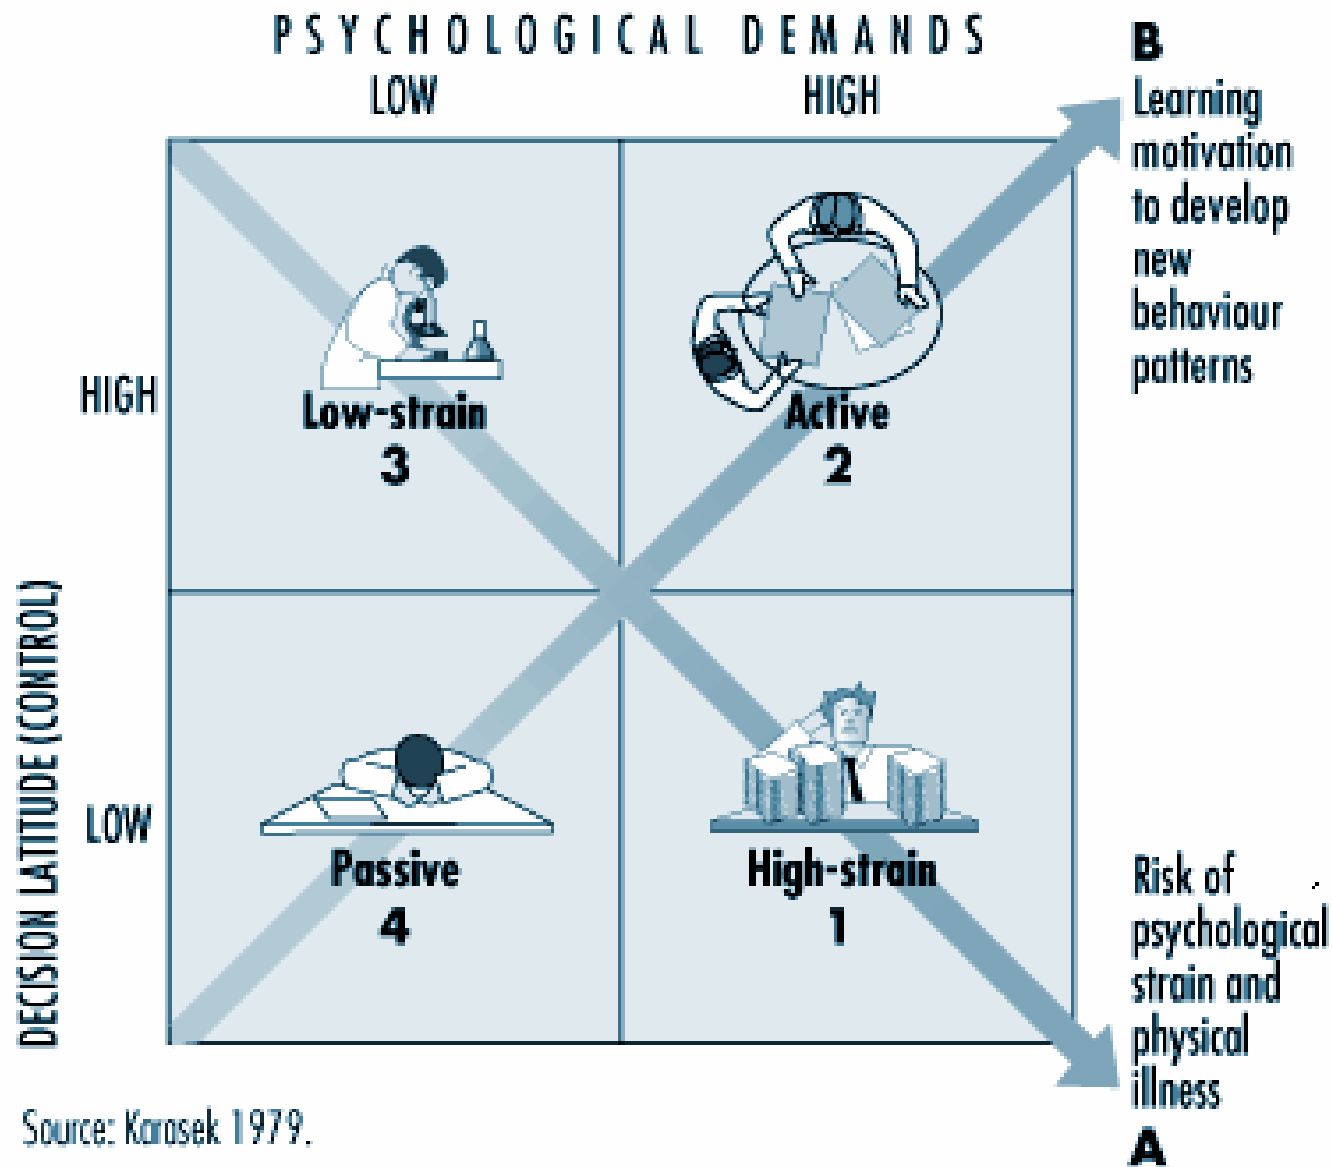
PSYCHOLOGICAL DEMANDS

LOW HIGH

B
Learning motivation to develop new behaviour patterns

DECISION LATITUDE (CONTROL)

HIGH

Low-strain
3

Active
2

LOW

Passive
4

High-strain
1

Risk of psychological strain and physical illness
A

Source: Karasek 1979.